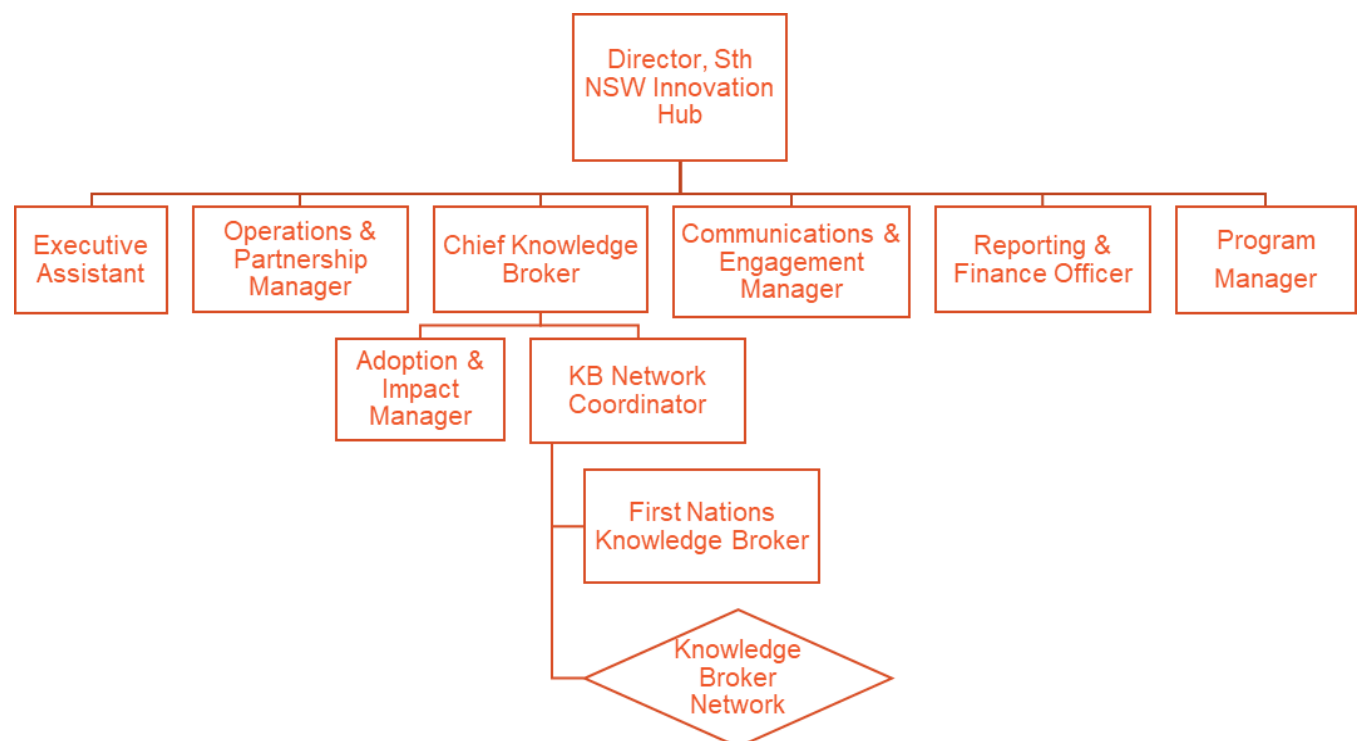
Director, Sth NSW Innovation Hub

Executive Assistant

Operations & Partnership Manager

Chief Knowledge Broker

Communications & Engagement Manager

Reporting & Finance Officer

Program Manager

Adoption & Impact Manager

KB Network Coordinator

First Nations Knowledge Broker

Knowledge Broker Network